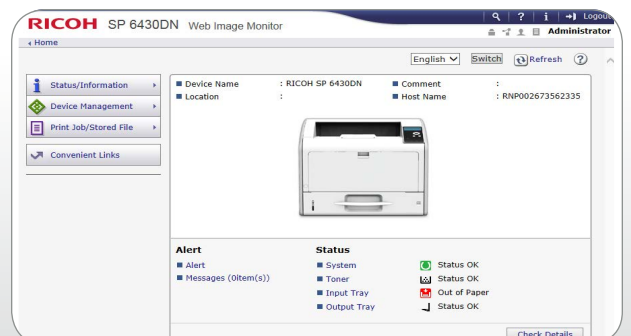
RICOH SP 6430DN Web Image Monitor

Logout

Administrator

Home

English

Switch

Refresh

Status/Information

Device Management

Print Job/Stored File

Convenient Links

Device Name : RICOH SP 6430DN

Location :

Comment :

Host Name : RNP002673562335

Alert

Alert

Messages (0item(s))

Status

System

Toner

Input Tray

Output Tray

Status OK

Status OK

Out of Paper

Status OK

Check Details